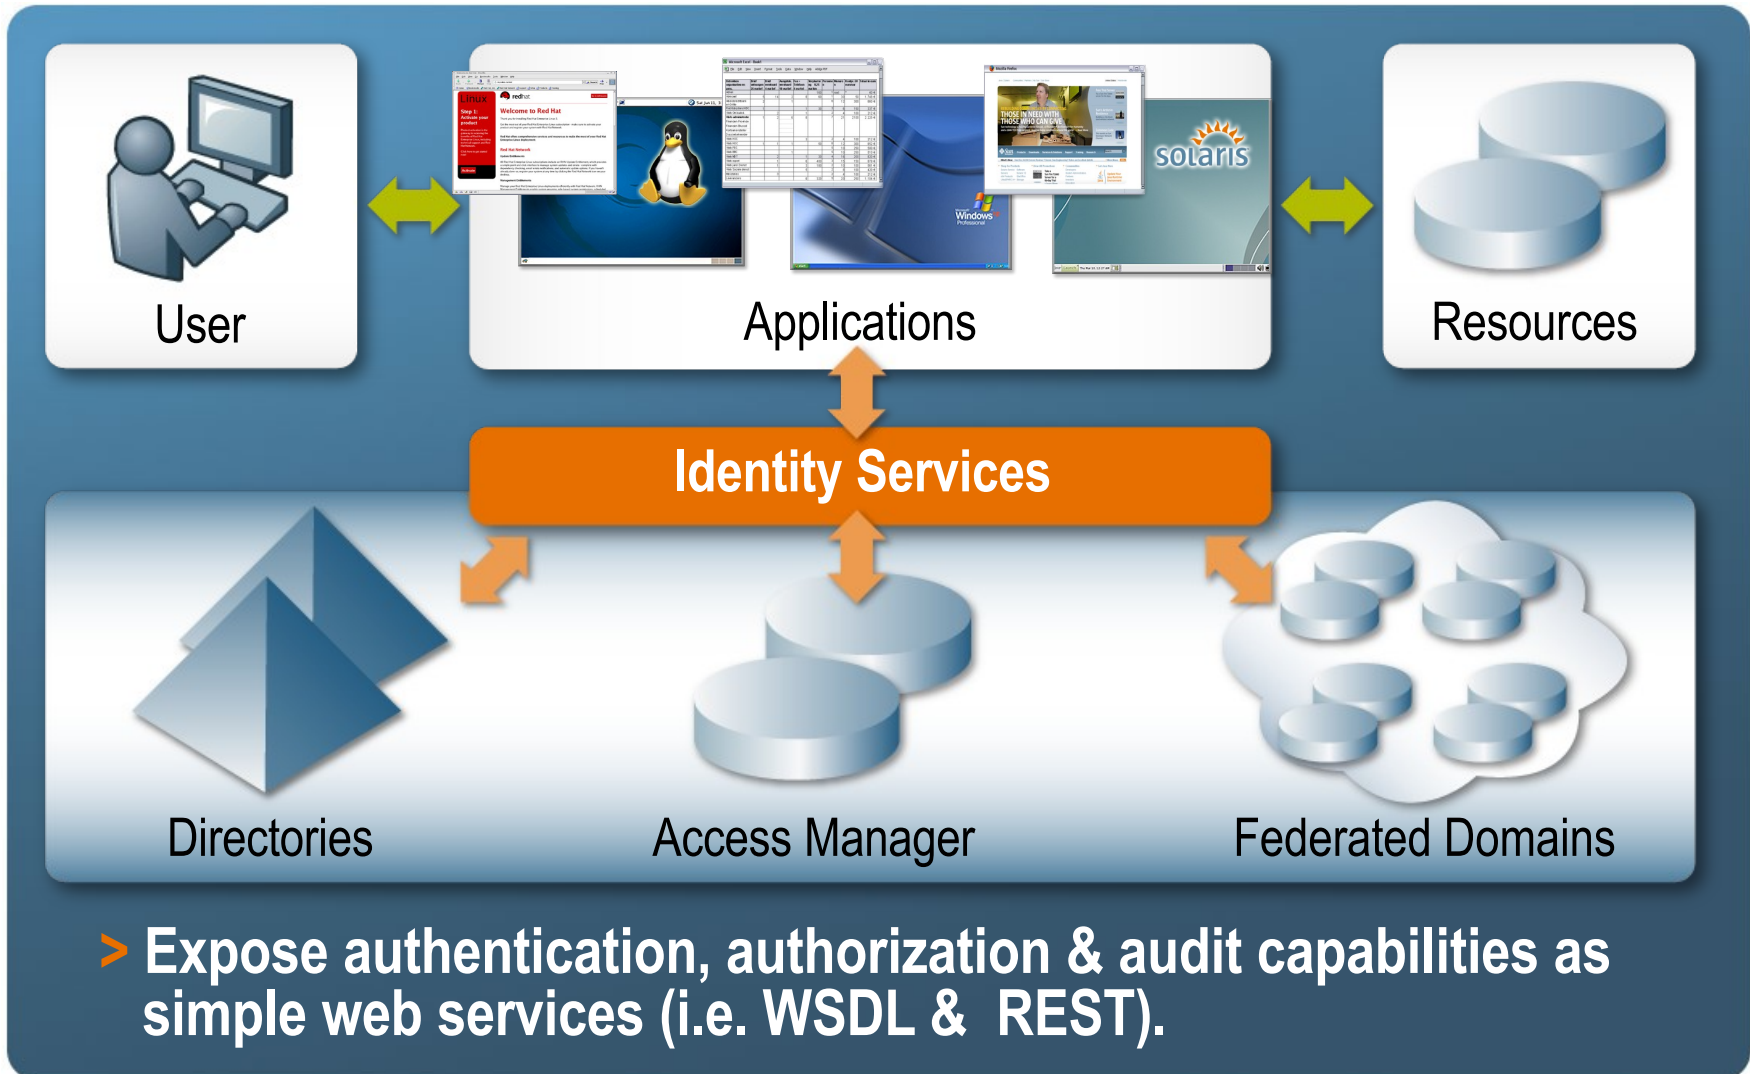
User

Applications

Resources

Welcome to Red Hat

Windows

solaris

Identity Services

Directories

Access Manager

Federated Domains

> Expose authentication, authorization & audit capabilities as simple web services (i.e. WSDL & REST).